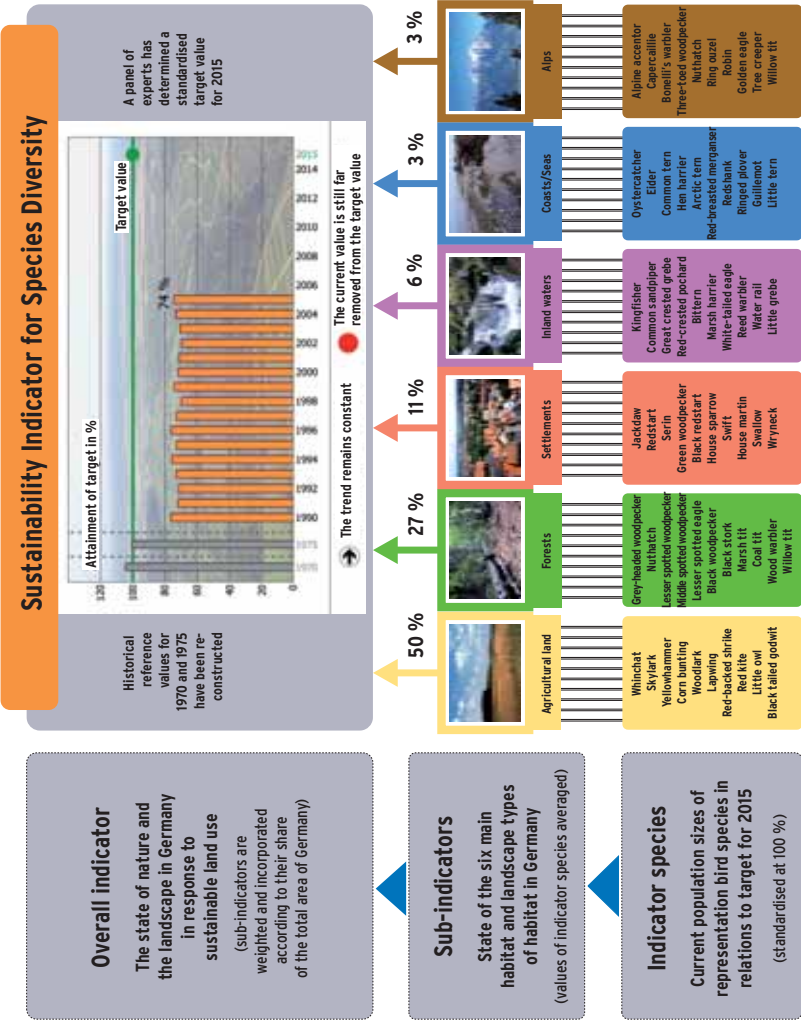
Sustainability Indicator for Species Diversity

Attainment of target in %

120
100
80
60
40
20
0

1970
1975
1990
1992
1994
1996
1998
2000
2002
2004
2006
2008
2010
2012
2014
2015

74 %

Target value

The trend remains constant

The current value is still far removed from the target value

Historical reference values for 1970 and 1975 have been reconstructed

A panel of experts has determined a standardised target value for 2015

50 %
27 %
11 %
6 %
3 %
3 %

Agricultural land
Forests
Settlements
Inland waters
Coasts/Seas
Alps

Whinchat
Skylark
Yellowhammer
Corn bunting
Woodlark
Lapwing
Red-backed shrike
Red kite
Little owl
Black tailed godwit

Grey-headed woodpecker
Nuthatch
Lesser spotted woodpecker
Middle spotted woodpecker
Lesser spotted eagle
Black woodpecker
Black stork
Marsh tit
Coal tit
Wood warbler
Willow tit

Jackdaw
Redstart
Serin
Green woodpecker
Black redstart
House sparrow
Swift
House martin
Swallow
Wryneck

Kingfisher
Common sandpiper
Great crested grebe
Red-crested pochard
Bittern
Marsh harrier
White-tailed eagle
Reed warbler
Water rail
Little grebe

Oystercatcher
Eider
Common tern
Hen harrier
Arctic tern
Red-breasted merganser
Redshank
Ringed plover
Guillemot
Little tern

Alpine accentor
Capercaillie
Bonelli's warbler
Three-toed woodpecker
Nuthatch
Ring ouzel
Robin
Golden eagle
Tree creeper
Willow tit

Overall indicator

The state of nature and the landscape in Germany in response to sustainable land use

(sub-indicators are weighted and incorporated according to their share of the total area of Germany)

Sub-indicators

State of the six main habitat and landscape types of habitat in Germany

(values of indicator species averaged)

Indicator species

Current population sizes of representation bird species in relations to target for 2015

(standardised at 100 %)